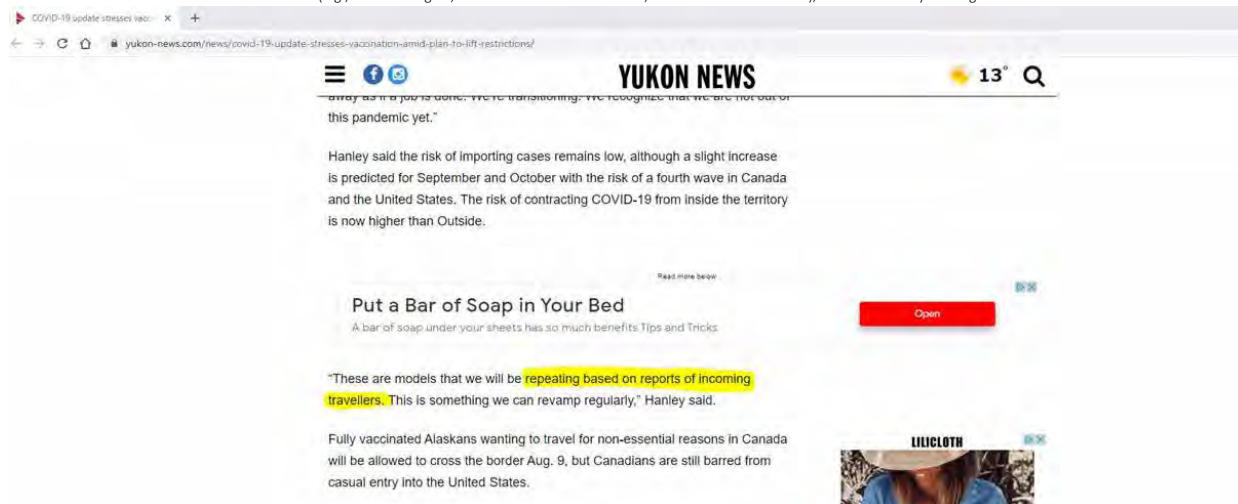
COVID-19 update stresses vacc ×  +

yukon-news.com/news/covid-19-update-stresses-vaccination-amid-plan-to-lift-restrictions/

YUKON NEWS

13°

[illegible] We're transitioning. We recognize that we are not out of this pandemic yet."

Hanley said the risk of importing cases remains low, although a slight increase is predicted for September and October with the risk of a fourth wave in Canada and the United States. The risk of contracting COVID-19 from inside the territory is now higher than Outside.

Read more below

Put a Bar of Soap in Your Bed

A bar of soap under your sheets has so much benefits Tips and Tricks

Open

"These are models that we will be repeating based on reports of incoming travellers. This is something we can revamp regularly," Hanley said.

Fully vaccinated Alaskans wanting to travel for non-essential reasons in Canada will be allowed to cross the border Aug. 9, but Canadians are still barred from casual entry into the United States.

LILICLOTH